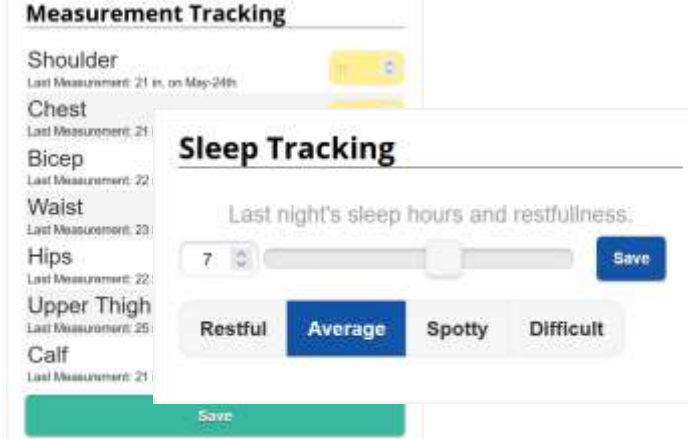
Measurement Tracking

Shoulder
Last Measurement: 21 in. on May-24th

in

Chest
Last Measurement: 21

Bicep
Last Measurement: 22

Waist
Last Measurement: 23

Hips
Last Measurement: 22

Upper Thigh
Last Measurement: 25

Calf
Last Measurement: 21

Save

Sleep Tracking

Last night's sleep hours and restfullness:

7

Save

| Restful | Average | Spotty | Difficult |
|---|---|---|---|